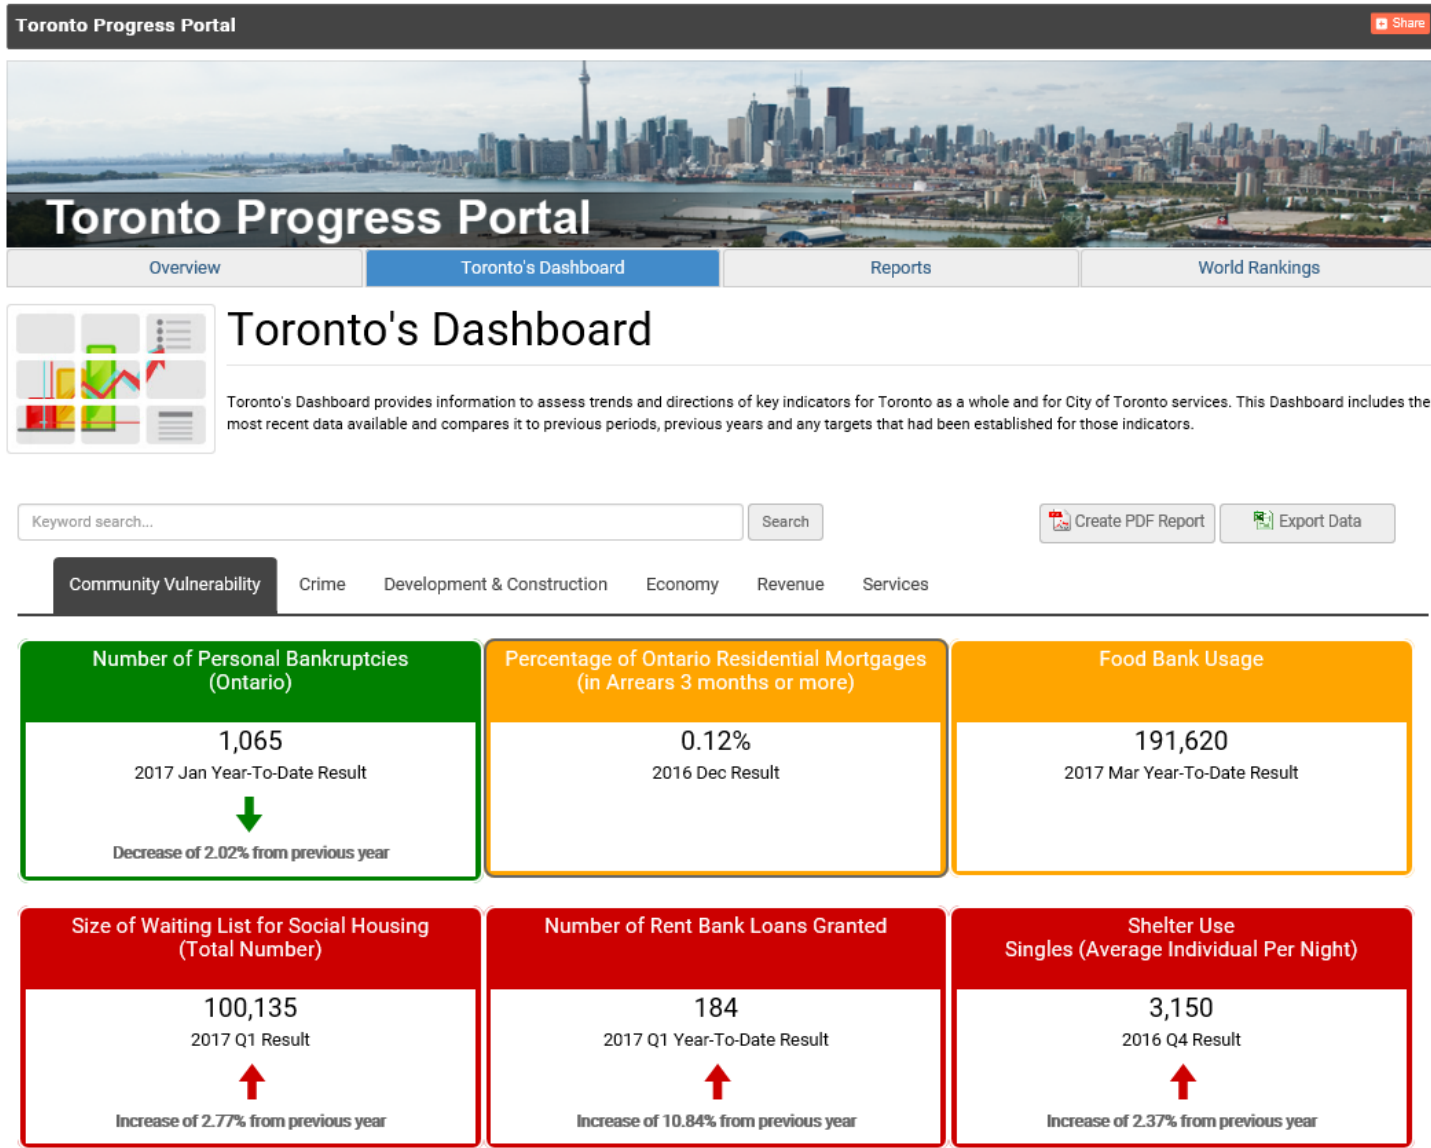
Toronto Progress Portal

Share

Toronto Progress Portal

Overview | Toronto's Dashboard | Reports | World Rankings

Toronto's Dashboard

Toronto's Dashboard provides information to assess trends and directions of key indicators for Toronto as a whole and for City of Toronto services. This Dashboard includes the most recent data available and compares it to previous periods, previous years and any targets that had been established for those indicators.

Keyword search...

Search

Create PDF Report

Export Data

Community Vulnerability | Crime | Development & Construction | Economy | Revenue | Services

Number of Personal Bankruptcies (Ontario)

1,065

2017 Jan Year-To-Date Result

Decrease of 2.02% from previous year

Percentage of Ontario Residential Mortgages (in Arrears 3 months or more)

0.12%

2016 Dec Result

Food Bank Usage

191,620

2017 Mar Year-To-Date Result

Size of Waiting List for Social Housing (Total Number)

100,135

2017 Q1 Result

Increase of 2.77% from previous year

Number of Rent Bank Loans Granted

184

2017 Q1 Year-To-Date Result

Increase of 10.84% from previous year

Shelter Use Singles (Average Individual Per Night)

3,150

2016 Q4 Result

Increase of 2.37% from previous year